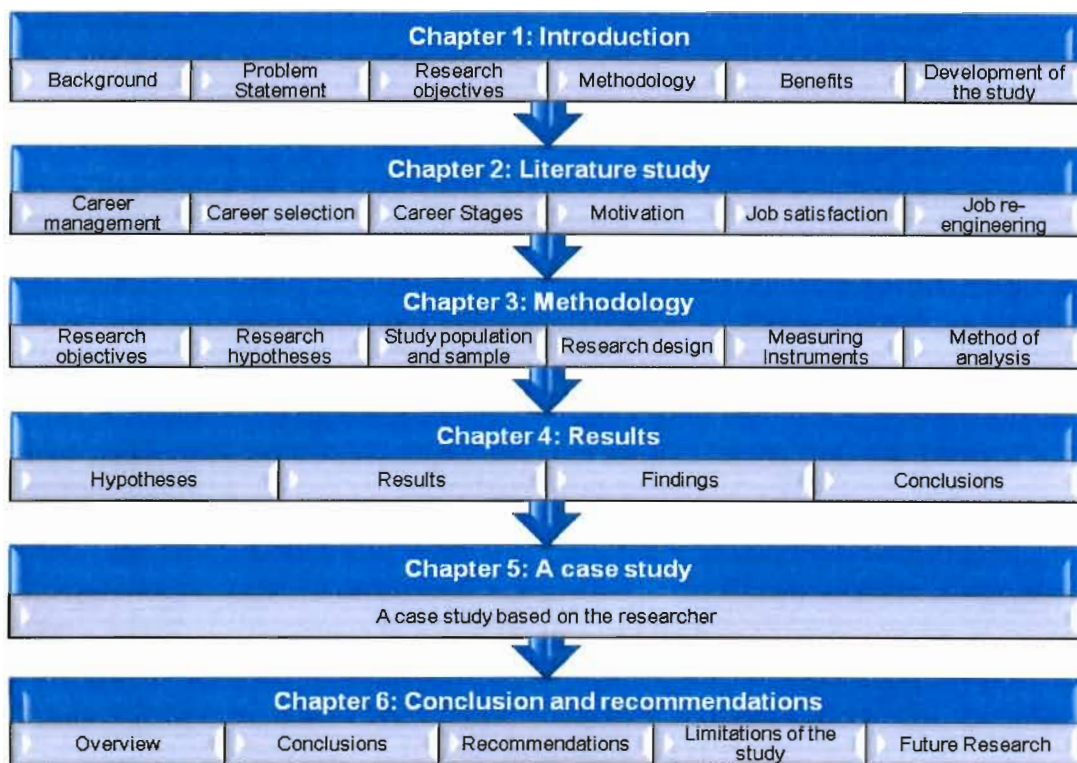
Chapter 1: Introduction

Background
Problem Statement
Research objectives
Methodology
Benefits
Development of the study

Chapter 2: Literature study

Career management
Career selection
Career Stages
Motivation
Job satisfaction
Job re-engineering

Chapter 3: Methodology

Research objectives
Research hypotheses
Study population and sample
Research design
Measuring Instruments
Method of analysis

Chapter 4: Results

Hypotheses
Results
Findings
Conclusions

Chapter 5: A case study

A case study based on the researcher

Chapter 6: Conclusion and recommendations

Overview
Conclusions
Recommendations
Limitations of the study
Future Research